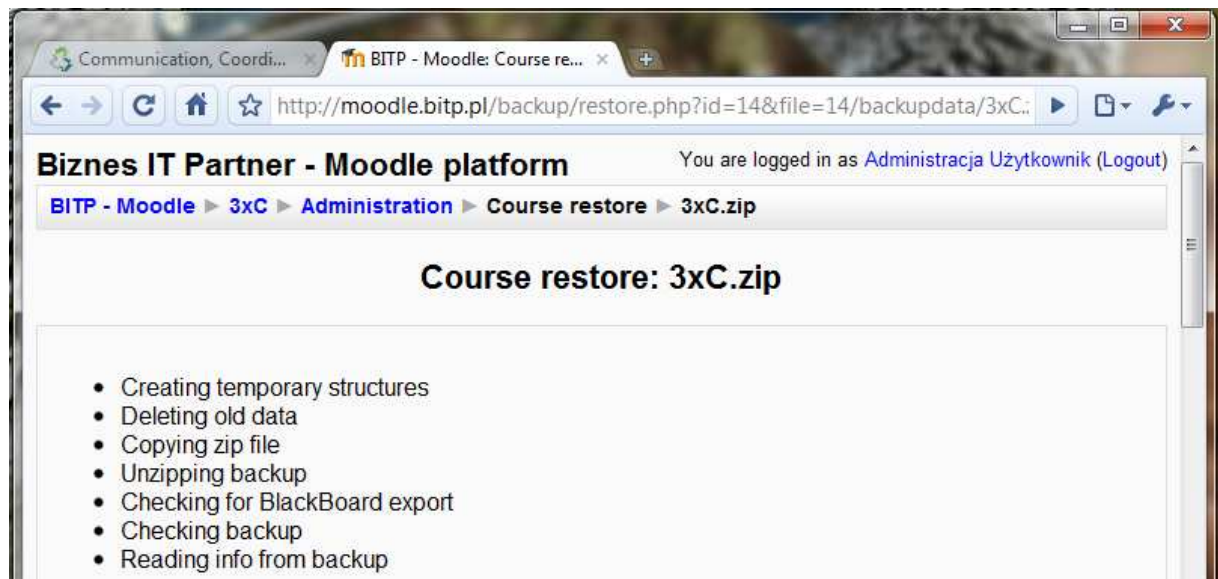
Communication, Coordi... ×

BITP - Moodle: Course re... ×

http://moodle.bitp.pl/backup/restore.php?id=14&file=14/backupdata/3xC.:

Biznes IT Partner - Moodle platform

You are logged in as Administracja Użytkownik (Logout)

BITP - Moodle ▶ 3xC ▶ Administration ▶ Course restore ▶ 3xC.zip

Course restore: 3xC.zip

- Creating temporary structures
- Deleting old data
- Copying zip file
- Unzipping backup
- Checking for BlackBoard export
- Checking backup
- Reading info from backup